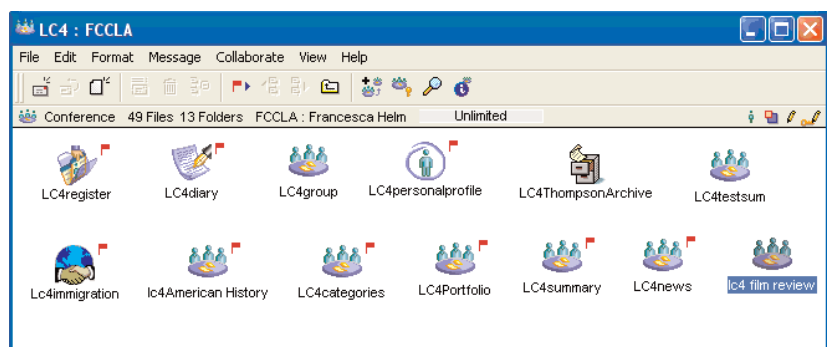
LC4 : FCCLA

File Edit Format Message Collaborate View Help

Conference 49 Files 13 Folders FCCLA : Francesca Helm Unlimited

LC4register
LC4diary
LC4group
LC4personalprofile
LC4ThompsonArchive
LC4testsum

Lc4immigration
lc4American History
LC4categories
LC4Portfolio
LC4summary
LC4news
lc4 film review